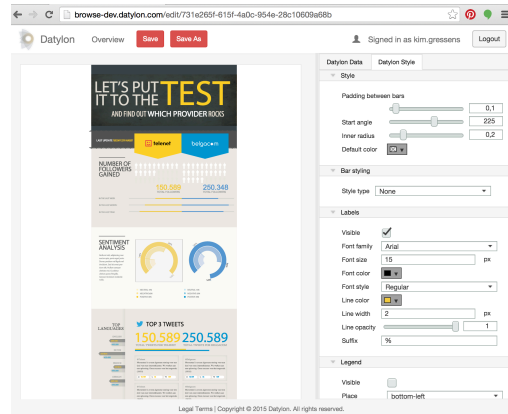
browse-dev.datylon.com/edit/731e265f-615f-4a0c-954e-28c10609a68b

Datylon Overview Save Save As

Signed in as kim.gressens Logout

LET'S PUT IT TO THE TEST
AND FIND OUT WHICH PROVIDER ROCKS

telenet belgacom

NUMBER OF FOLLOWERS GAINED

150.589 250.348

SENTIMENT ANALYSIS

TOP LANGUAGES

TOP 3 TWEETS

150.589 250.589

Datylon Data Datylon Style

Style

Padding between bars 0,1

Start angle 225

Inner radius 0,2

Default color

Bar styling

Style type None

Labels

Visible

Font family Arial

Font size 15 px

Font color

Font style Regular

Line color

Line width 2 px

Line opacity 1

Suffix %

Legend

Visible

Place bottom-left

Legal Terms | Copyright © 2015 Datylon. All rights reserved.